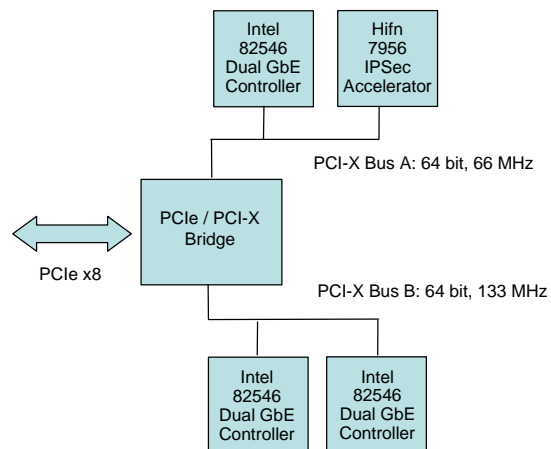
Intel
82546
Dual GbE
Controller

Hifn
7956
IPSec
Accelerator

PCI-X Bus A: 64 bit, 66 MHz

PCIe / PCI-X
Bridge

PCIe x8

PCI-X Bus B: 64 bit, 133 MHz

Intel
82546
Dual GbE
Controller

Intel
82546
Dual GbE
Controller